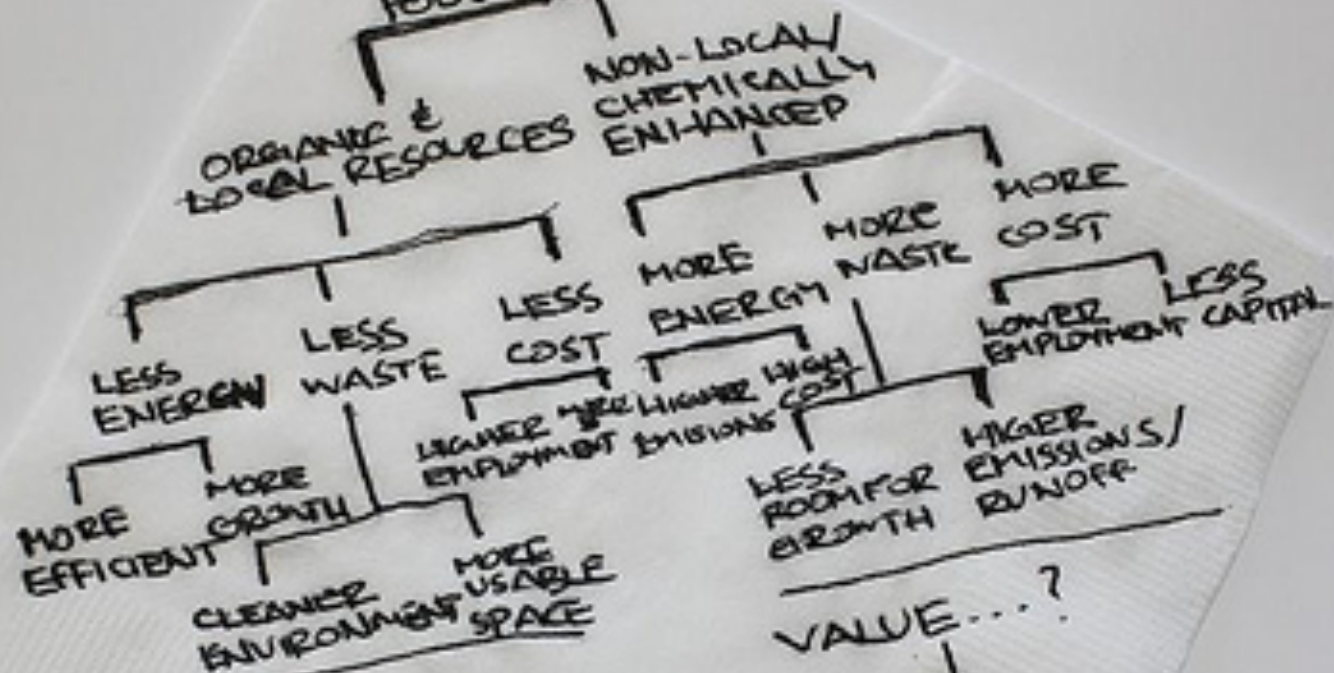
FOOD

ORGANIC & LOCAL RESOURCES

NON-LOCAL/ CHEMICALLY ENHANCED

LESS ENERGY

LESS WASTE

LESS COST

MORE ENERGY

MORE WASTE

MORE COST

MORE EFFICIENT

MORE GROWTH

CLEANER ENVIRONMENT

MORE USABLE SPACE

HIGHER EMPLOYMENT

MORE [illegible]

HIGHER EMISIONS

HIGH COST

LOWER EMPLOYMENT

LESS CAPITAL

LESS ROOM FOR GROWTH

HIGER EMISSIONS/ RUNOFF

VALUE...?